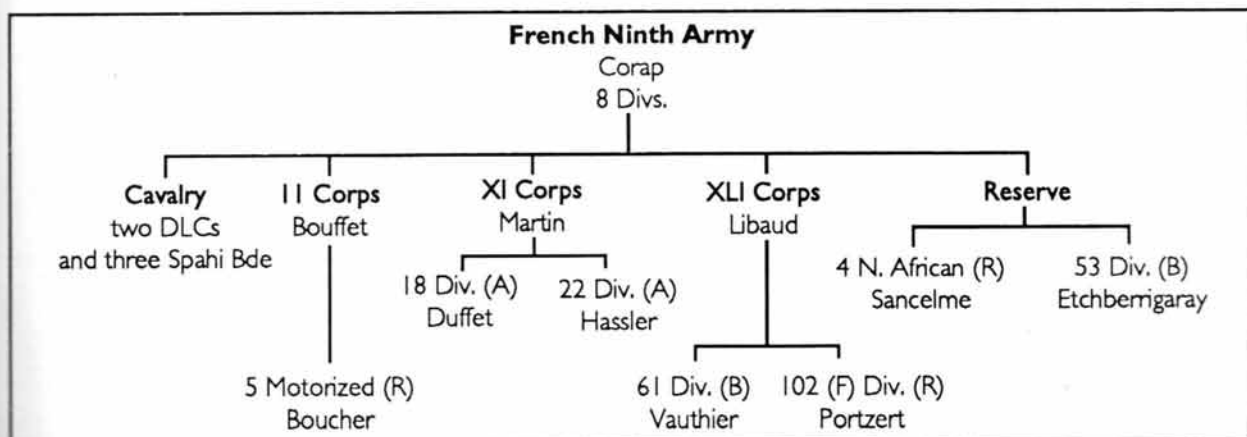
French Ninth Army
Corap
8 Divs.

Cavalry
two DLCs
and three Spahi Bde

II Corps
Bouffet

5 Motorized (R)
Boucher

XI Corps
Martin

18 Div. (A)
Duffet

22 Div. (A)
Hassler

XLI Corps
Libaud

61 Div. (B)
Vauthier

102 (F) Div. (R)
Portzert

Reserve

4 N. African (R)
Sancelme

53 Div. (B)
Etchberrigaray